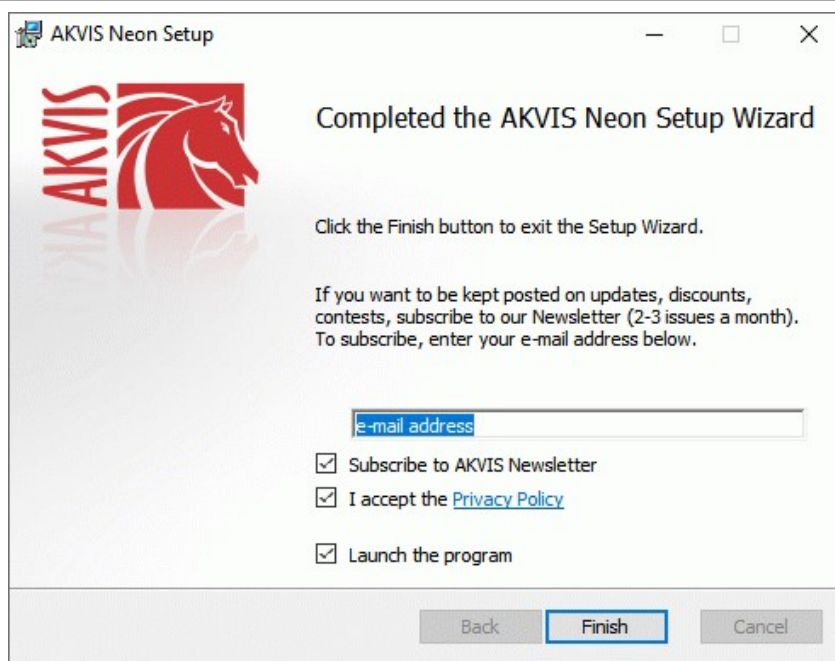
AKVIS Neon Setup

AKVIS

Completed the AKVIS Neon Setup Wizard

Click the Finish button to exit the Setup Wizard.

If you want to be kept posted on updates, discounts, contests, subscribe to our Newsletter (2-3 issues a month). To subscribe, enter your e-mail address below.

e-mail address

☑ Subscribe to AKVIS Newsletter

☑ I accept the Privacy Policy

☑ Launch the program

Back
Finish
Cancel